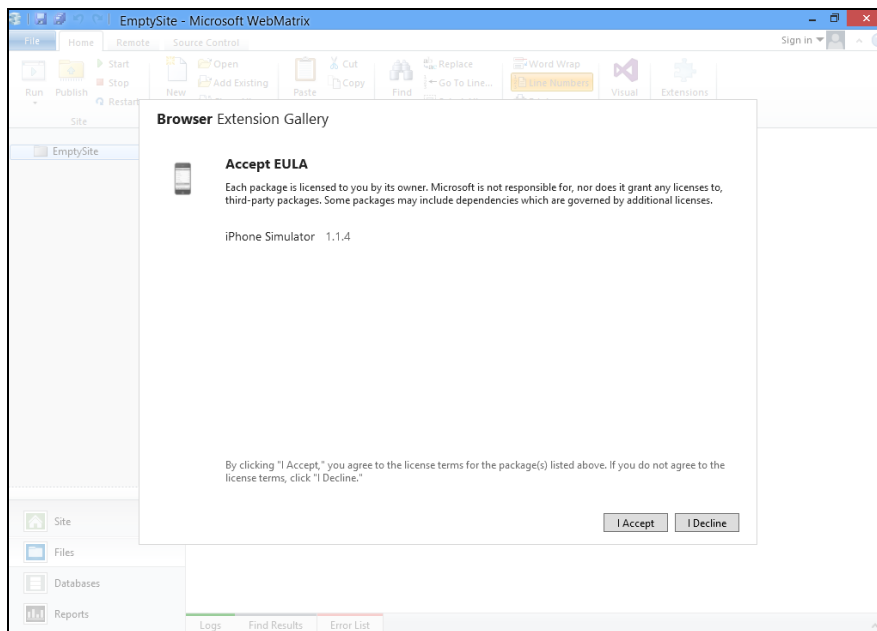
EmptySite - Microsoft WebMatrix

Sign in

File Home Remote Source Control

Run Publish Start Stop Restart Site

New Open Add Existing

Paste Cut Copy

Find Replace Go To Line...

Word Wrap Line Numbers

Visual Extensions

EmptySite

Browser Extension Gallery

Accept EULA

Each package is licensed to you by its owner. Microsoft is not responsible for, nor does it grant any licenses to, third-party packages. Some packages may include dependencies which are governed by additional licenses.

iPhone Simulator 1.1.4

By clicking "I Accept," you agree to the license terms for the package(s) listed above. If you do not agree to the license terms, click "I Decline."

I Accept I Decline

Site

Files

Databases

Reports

Logs Find Results Error List